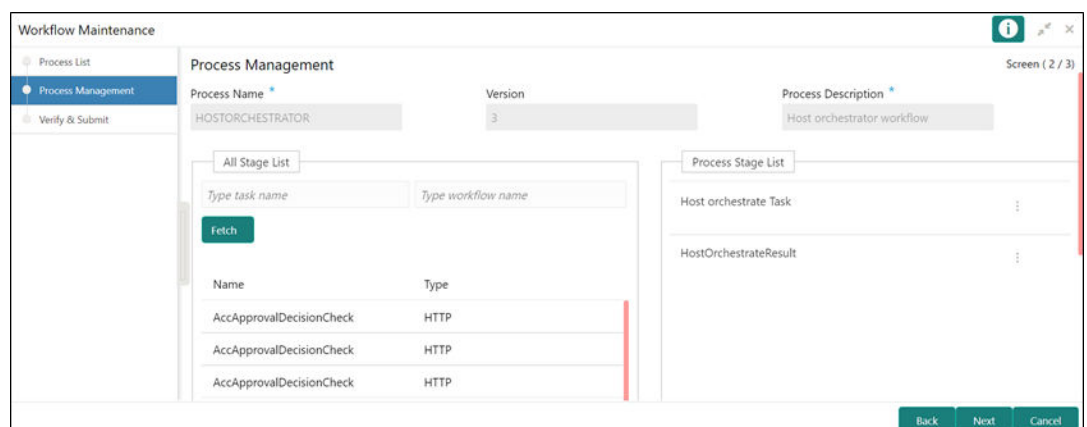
Workflow Maintenance

Process List

Process Management

Verify & Submit

Process Management

Screen ( 2 / 3)

Process Name *

HOSTORCHESTRATOR

Version

3

Process Description *

Host orchestrator workflow

All Stage List

Type task name

Type workflow name

Fetch

| Name | Type |
|---|---|
| AccApprovalDecisionCheck | HTTP |
| AccApprovalDecisionCheck | HTTP |
| AccApprovalDecisionCheck | HTTP |

Process Stage List

Host orchestrate Task

HostOrchestrateResult

Back

Next

Cancel